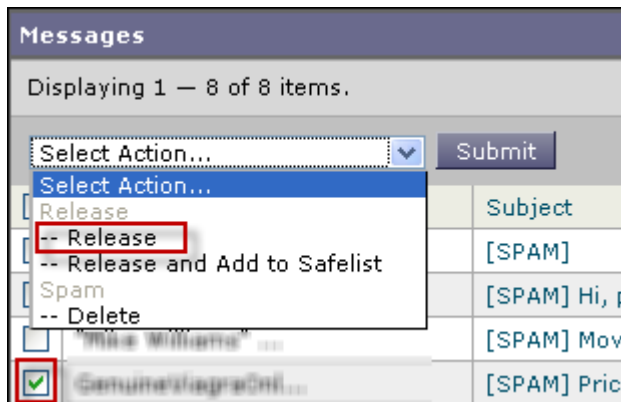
Messages

Displaying 1 — 8 of 8 items.

Select Action... Submit

Select Action...
Release
-- Release
-- Release and Add to Safelist
Spam
-- Delete

Subject
[SPAM]
[SPAM] Hi, p
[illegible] [SPAM] Mov
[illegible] [SPAM] Pric